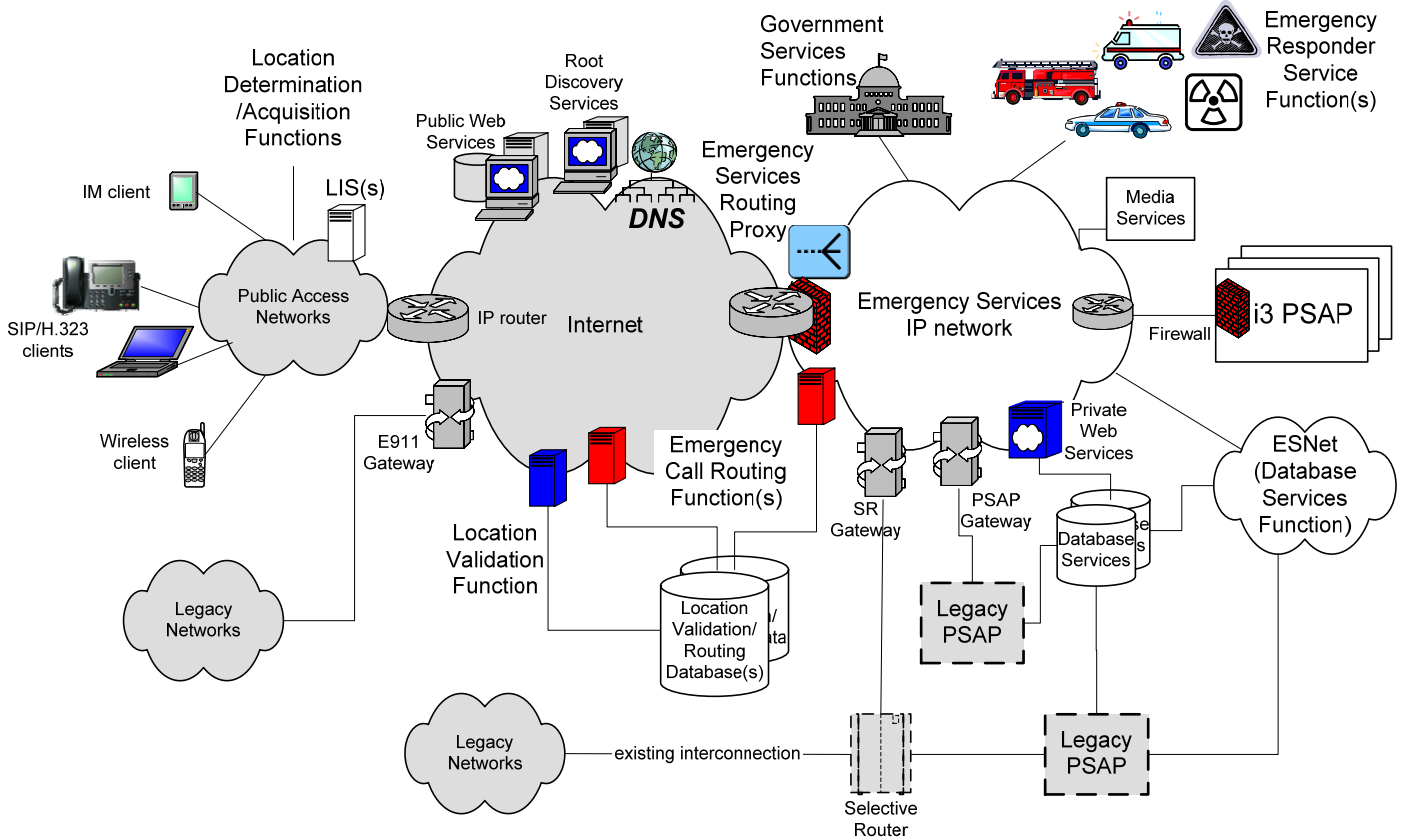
Location Determination /Acquisition Functions

IM client

LIS(s)

SIP/H.323 clients

Public Access Networks

Wireless client

Public Web Services

Root Discovery Services

DNS

IP router

Internet

E911 Gateway

Government Services Functions

Emergency Responder Service Function(s)

Emergency Services Routing Proxy

Media Services

Emergency Services IP network

Firewall

i3 PSAP

Private Web Services

ESNet (Database Services Function)

Emergency Call Routing Function(s)

Location Validation Function

SR Gateway

PSAP Gateway

Database Services

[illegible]

Legacy PSAP

Location Validation/ Routing Database(s)

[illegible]

Legacy Networks

Legacy Networks

existing interconnection

Selective Router

Legacy PSAP